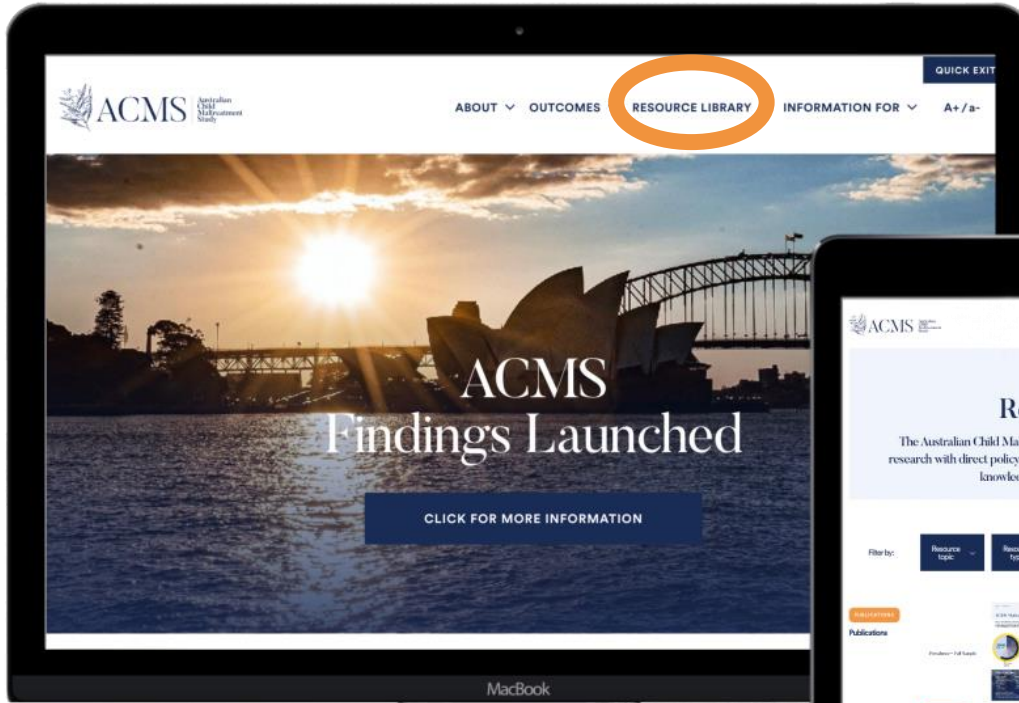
ACMS Australian Child Maltreatment Study

QUICK EXIT

ABOUT OUTCOMES RESOURCE LIBRARY INFORMATION FOR A+/a-

ACMS Findings Launched

CLICK FOR MORE INFORMATION

MacBook

ACMS

R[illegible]

The Australian Child Ma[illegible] research with direct policy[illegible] knowle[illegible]

Filter by: Resource topic Reso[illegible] ty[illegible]

PUBLICATIONS

Publications

Prevalence – Full Sample